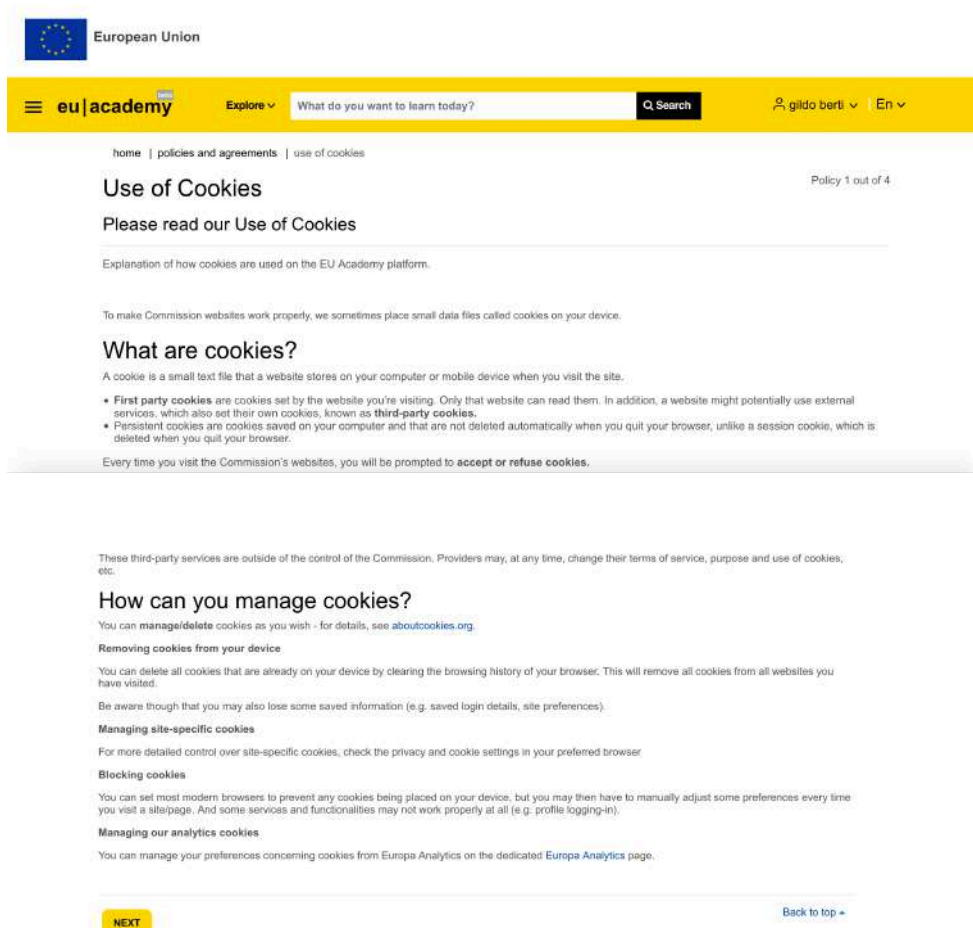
European Union

eu|academy beta Explore What do you want to learn today? Search gildo berti En

home | policies and agreements | use of cookies

Use of Cookies

Policy 1 out of 4

Please read our Use of Cookies

Explanation of how cookies are used on the EU Academy platform.

To make Commission websites work properly, we sometimes place small data files called cookies on your device.

What are cookies?

A cookie is a small text file that a website stores on your computer or mobile device when you visit the site.

- **First party cookies** are cookies set by the website you're visiting. Only that website can read them. In addition, a website might potentially use external services, which also set their own cookies, known as **third-party cookies.**
- Persistent cookies are cookies saved on your computer and that are not deleted automatically when you quit your browser, unlike a session cookie, which is deleted when you quit your browser.

Every time you visit the Commission's websites, you will be prompted to **accept or refuse cookies.**

These third-party services are outside of the control of the Commission. Providers may, at any time, change their terms of service, purpose and use of cookies, etc.

How can you manage cookies?

You can **manage/delete** cookies as you wish - for details, see aboutcookies.org.

**Removing cookies from your device**

You can delete all cookies that are already on your device by clearing the browsing history of your browser. This will remove all cookies from all websites you have visited.

Be aware though that you may also lose some saved information (e.g. saved login details, site preferences).

**Managing site-specific cookies**

For more detailed control over site-specific cookies, check the privacy and cookie settings in your preferred browser

**Blocking cookies**

You can set most modern browsers to prevent any cookies being placed on your device, but you may then have to manually adjust some preferences every time you visit a site/page. And some services and functionalities may not work properly at all (e.g. profile logging-in).

**Managing our analytics cookies**

You can manage your preferences concerning cookies from Europa Analytics on the dedicated Europa Analytics page.

NEXT

Back to top